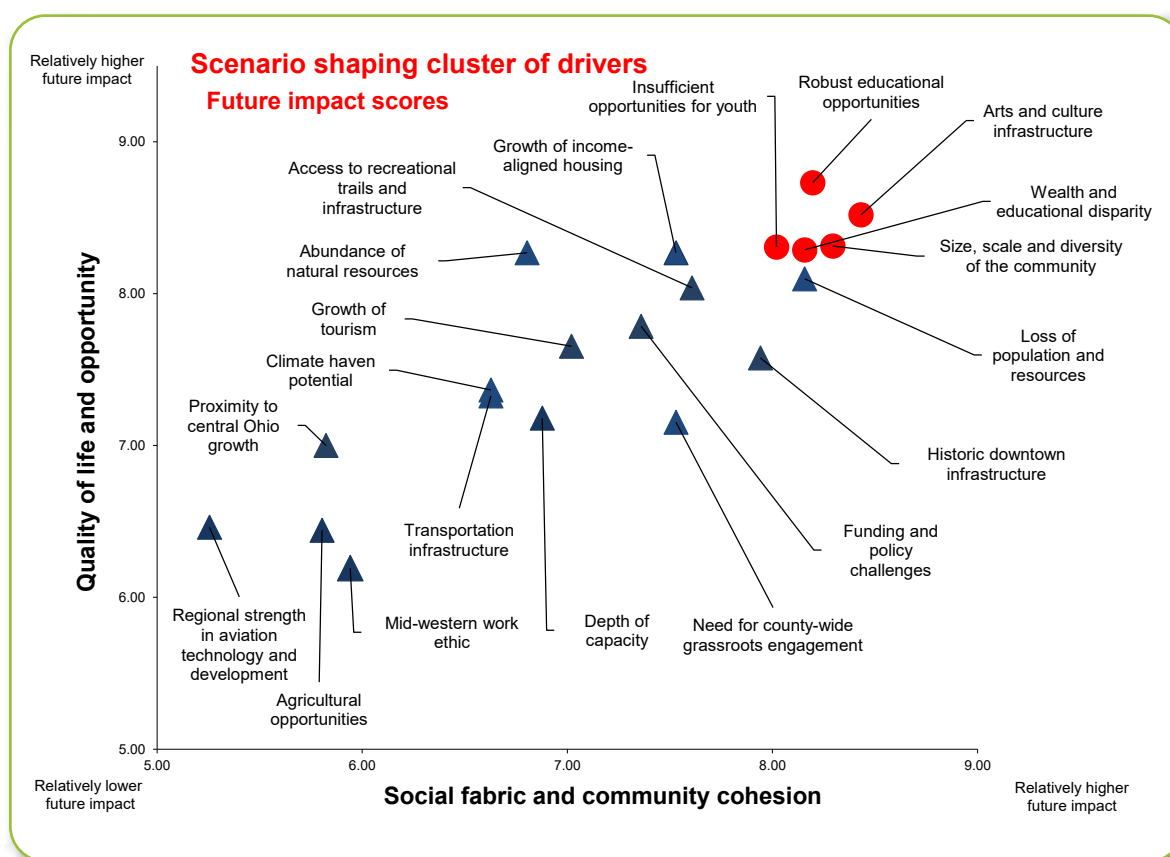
Relatively higher future impact

Scenario shaping cluster of drivers

Future impact scores

Quality of life and opportunity

9.00
8.00
7.00
6.00
5.00

Insufficient opportunities for youth

Robust educational opportunities

Arts and culture infrastructure

Growth of income-aligned housing

Access to recreational trails and infrastructure

Wealth and educational disparity

Abundance of natural resources

Size, scale and diversity of the community

Growth of tourism

Loss of population and resources

Climate haven potential

Proximity to central Ohio growth

Historic downtown infrastructure

Transportation infrastructure

Funding and policy challenges

Regional strength in aviation technology and development

Mid-western work ethic

Depth of capacity

Need for county-wide grassroots engagement

Agricultural opportunities

5.00
6.00
7.00
8.00
9.00

Relatively lower future impact

Social fabric and community cohesion

Relatively higher future impact